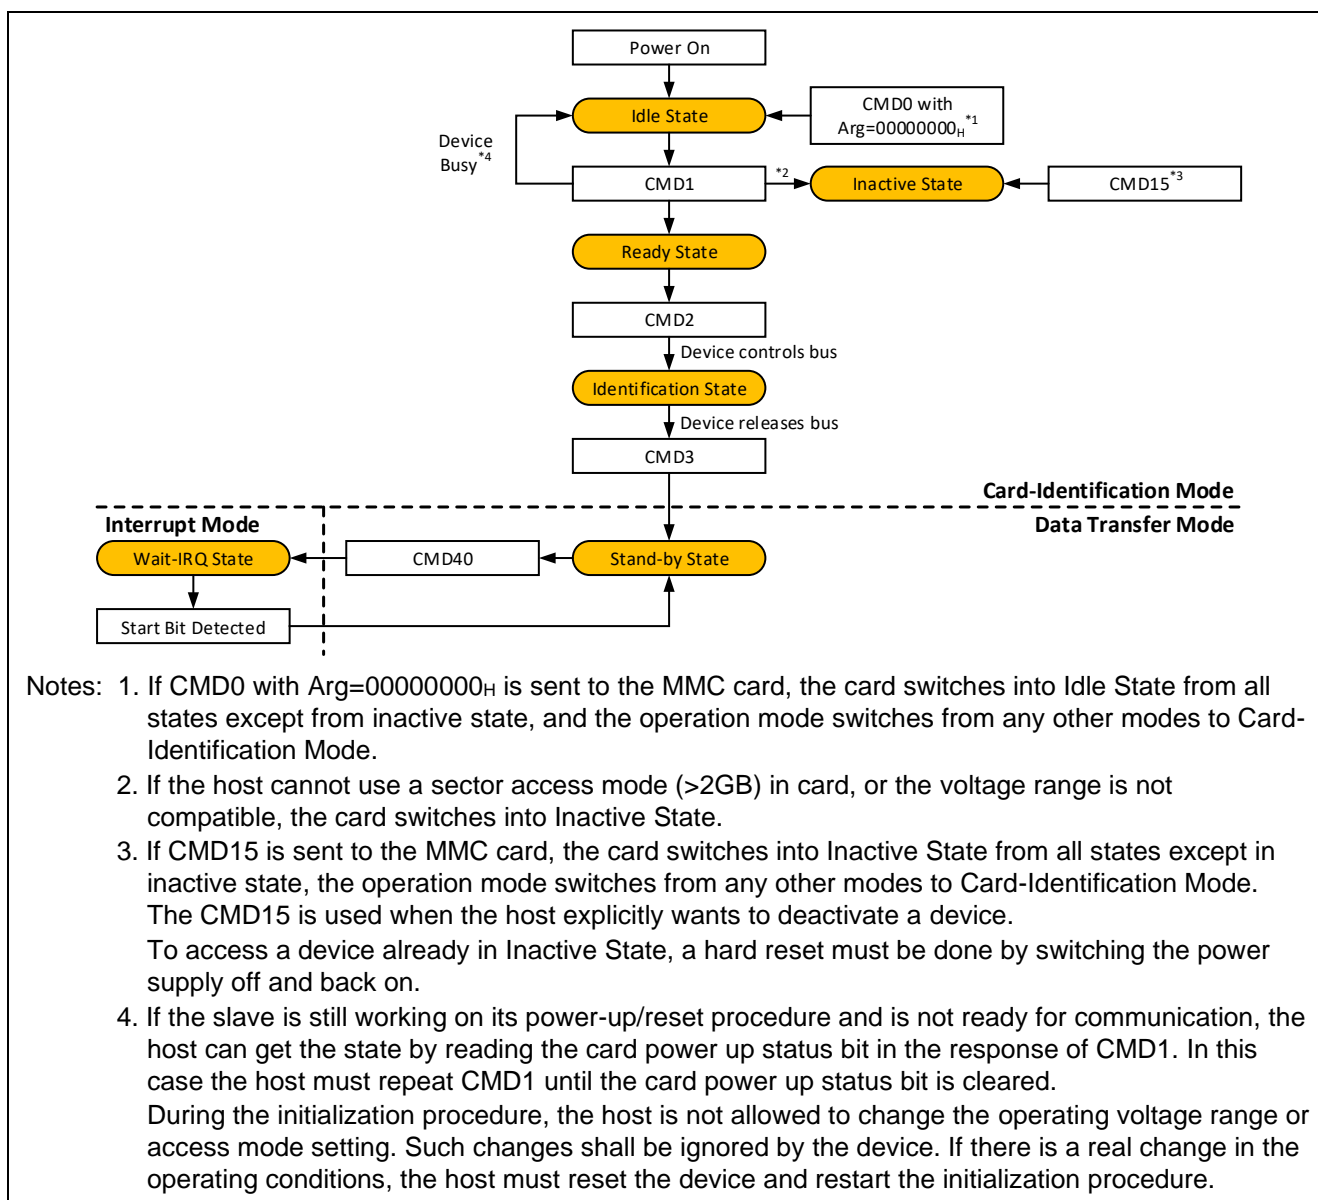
Power On

Idle State

CMD0 with Arg=00000000$_H$$^{*1}$

Device Busy$^{*4}$

CMD1

$^{*2}$

Inactive State

CMD15$^{*3}$

Ready State

CMD2

Device controls bus

Identification State

Device releases bus

CMD3

Card-Identification Mode

Interrupt Mode

Data Transfer Mode

Wait-IRQ State

CMD40

Stand-by State

Start Bit Detected

Notes: 1. If CMD0 with Arg=00000000$_H$ is sent to the MMC card, the card switches into Idle State from all states except from inactive state, and the operation mode switches from any other modes to Card-Identification Mode.

2. If the host cannot use a sector access mode (>2GB) in card, or the voltage range is not compatible, the card switches into Inactive State.

3. If CMD15 is sent to the MMC card, the card switches into Inactive State from all states except in inactive state, the operation mode switches from any other modes to Card-Identification Mode. The CMD15 is used when the host explicitly wants to deactivate a device.

To access a device already in Inactive State, a hard reset must be done by switching the power supply off and back on.

4. If the slave is still working on its power-up/reset procedure and is not ready for communication, the host can get the state by reading the card power up status bit in the response of CMD1. In this case the host must repeat CMD1 until the card power up status bit is cleared.

During the initialization procedure, the host is not allowed to change the operating voltage range or access mode setting. Such changes shall be ignored by the device. If there is a real change in the operating conditions, the host must reset the device and restart the initialization procedure.